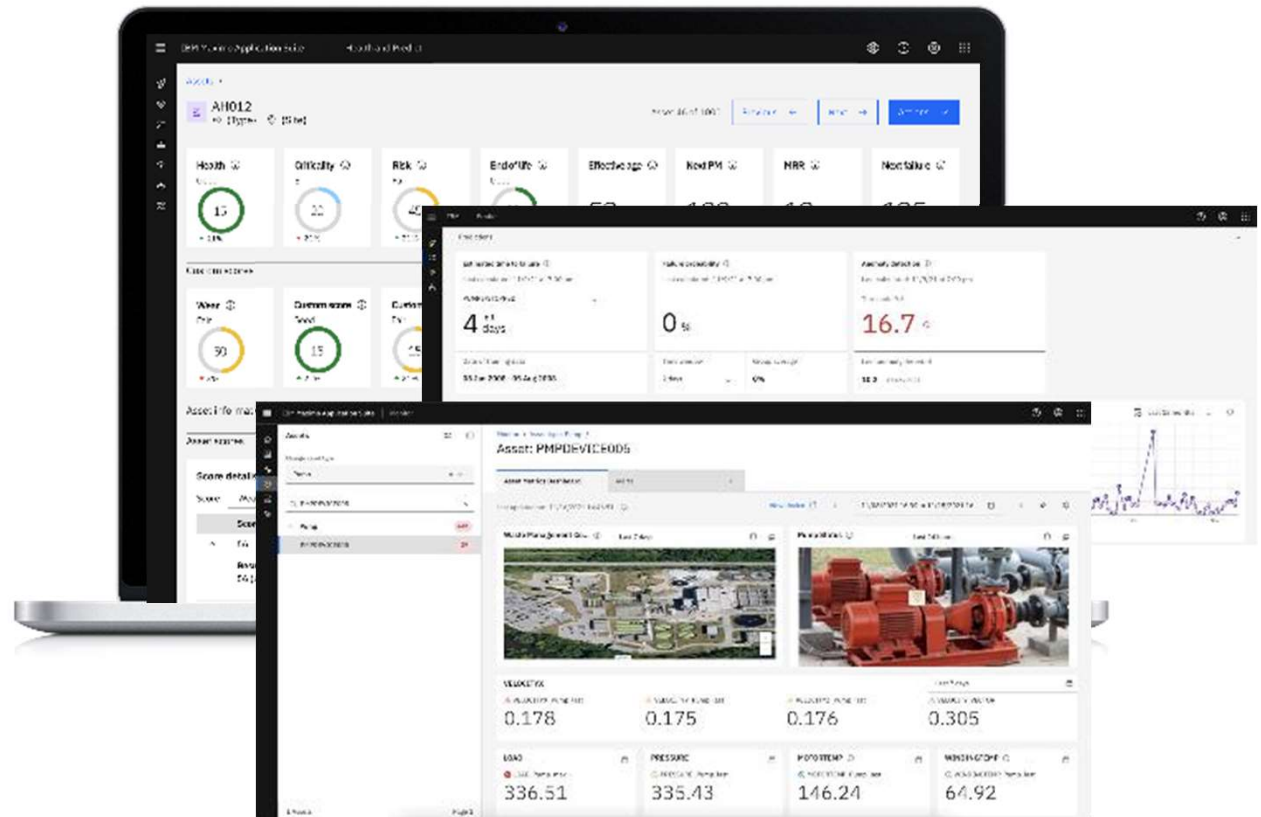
IBM Maximo Application Suite Health and Predict

Assets

AH012

Health 15

Criticality 20

Risk 40

End of life

Effective age

Next PM

MRR

Next failure

Custom scores

Wear 30

Custom score 15

Asset info

Score details

Estimated time to failure

4 days

Failure probability

0 %

Anomaly detection

16.7

IBM Maximo Application Suite Monitor

Assets

Asset: PMPDEVICE005

VELOCITY

0.178

0.175

0.176

0.305

LOAD

336.51

PRESSURE

335.43

MOTOR TEMP

146.24

WINDING TEMP

64.92